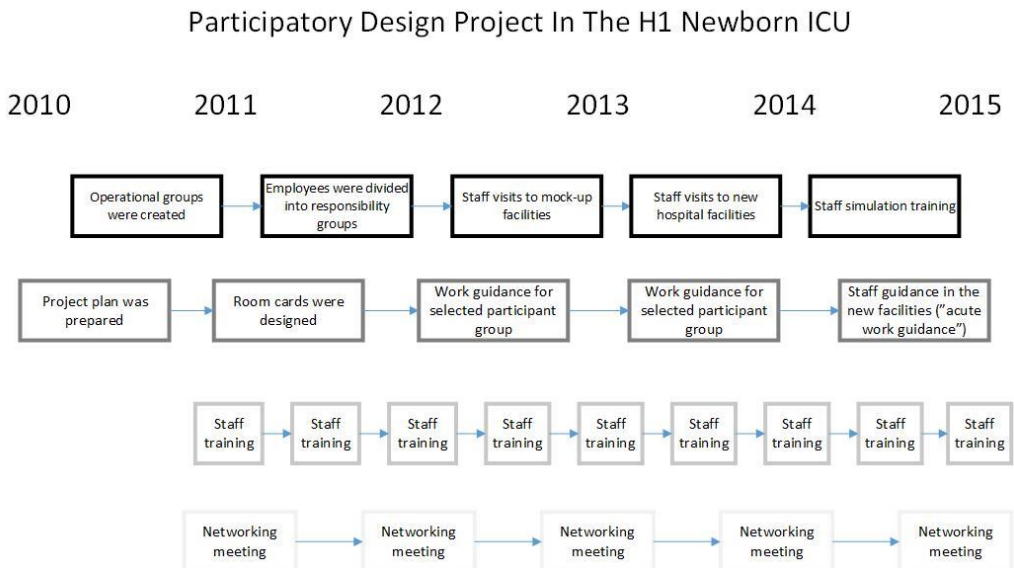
Participatory Design Project In The H1 Newborn ICU

2010 2011 2012 2013 2014 2015

Operational groups were created

Employees were divided into responsibility groups

Staff visits to mock-up facilities

Staff visits to new hospital facilities

Staff simulation training

Project plan was prepared

Room cards were designed

Work guidance for selected participant group

Work guidance for selected participant group

Staff guidance in the new facilities ("acute work guidance")

Staff training

Staff training

Staff training

Staff training

Staff training

Staff training

Staff training

Staff training

Staff training

Networking meeting

Networking meeting

Networking meeting

Networking meeting

Networking meeting